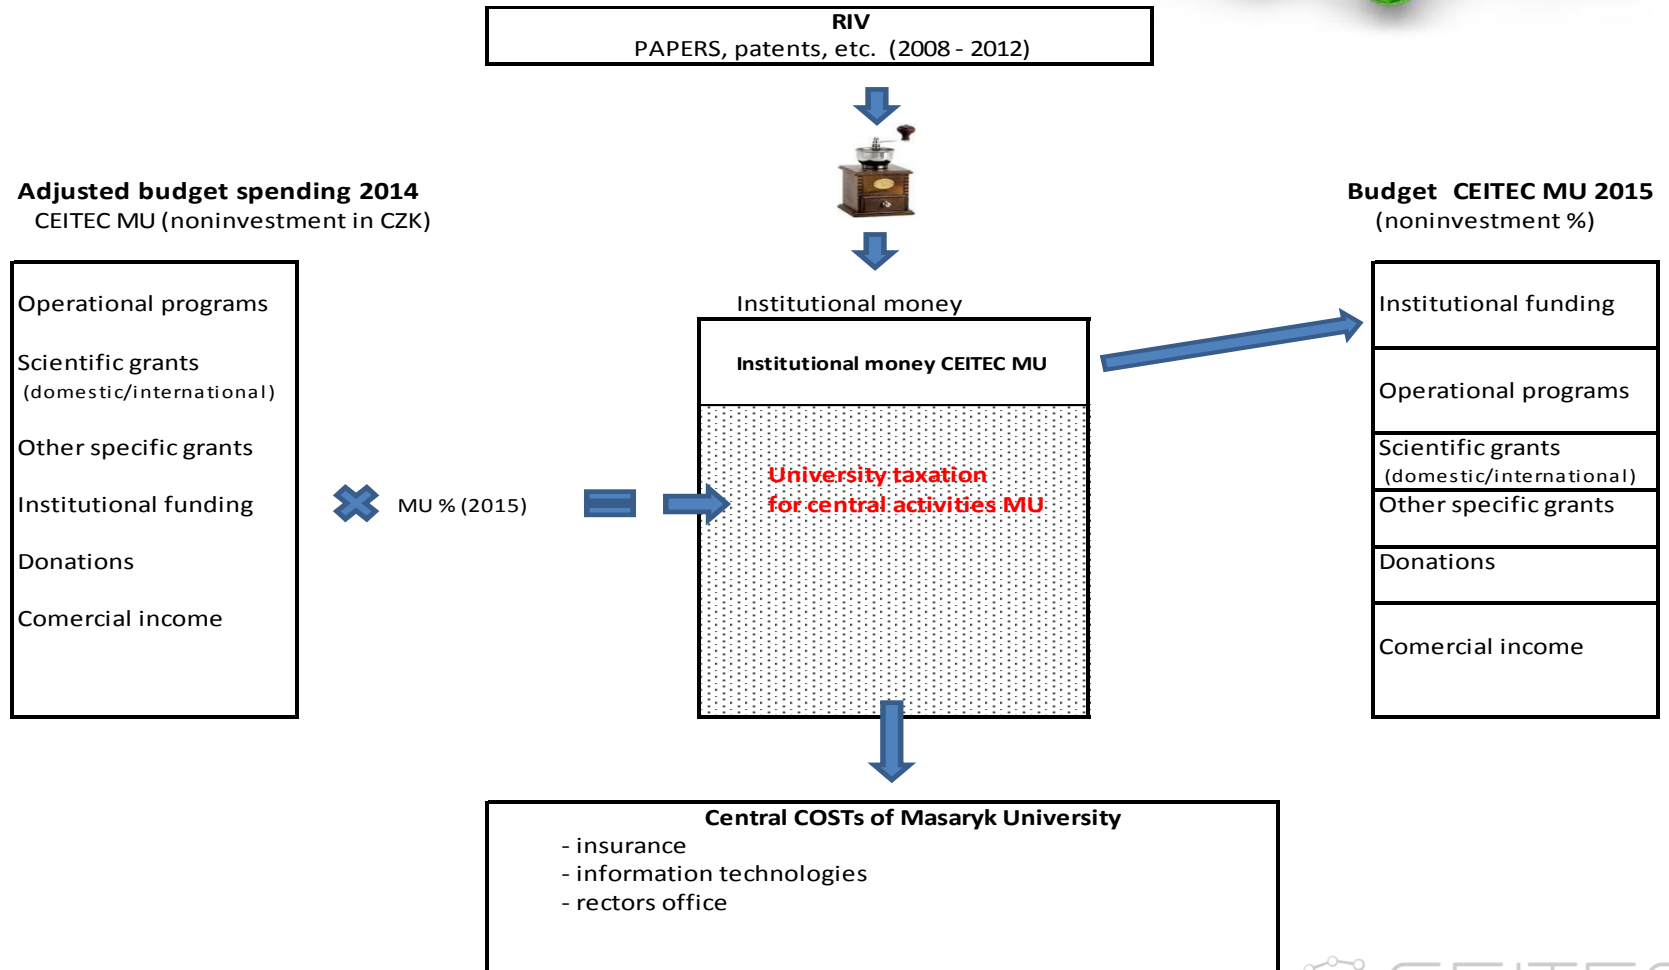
RIV
PAPERS, patents, etc. (2008 - 2012)

Adjusted budget spending 2014
CEITEC MU (noninvestment in CZK)

Operational programs
Scientific grants
(domestic/international)
Other specific grants
Institutional funding
Donations
Comercial income

MU % (2015)

Institutional money

Institutional money CEITEC MU

University taxation
for central activities MU

Budget CEITEC MU 2015
(noninvestment %)

Institutional funding
Operational programs
Scientific grants
(domestic/international)
Other specific grants
Donations
Comercial income

Central COSTs of Masaryk University
- insurance
- information technologies
- rectors office